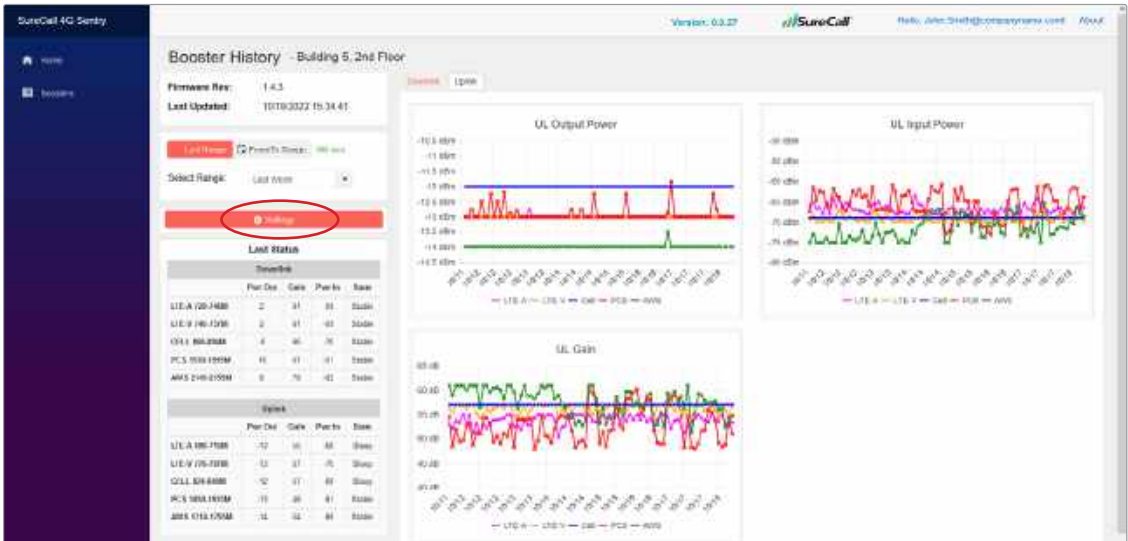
SureCall 4G Sentry

Home

Boosters

Version: 0.0.27

SureCall

Hello, John.Smith@companyname.com

About

Booster History - Building 5, 2nd Floor

Firmware Rev: 1.4.3

Last Updated: 10/18/2022 15:34:41

Last Range

From/To Range

Select Range: Last Week

Settings

Last Status

Downlink

| | Pwr Out | Gain | Pwr In | State |
|---|---|---|---|---|
| LTE-A 728-746M | 2 | 31 | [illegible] | Stable |
| LTE-V 746-757M | 2 | 31 | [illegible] | Stable |
| CELL 869-894M | 4 | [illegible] | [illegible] | Stable |
| PCS 1930-1995M | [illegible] | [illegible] | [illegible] | Stable |
| AWS 2110-2155M | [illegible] | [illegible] | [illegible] | Stable |

Uplink

| | Pwr Out | Gain | Pwr In | State |
|---|---|---|---|---|
| LTE-A 698-716M | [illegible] | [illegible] | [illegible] | Sleep |
| LTE-V 776-787M | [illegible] | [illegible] | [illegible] | Sleep |
| CELL 824-849M | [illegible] | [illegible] | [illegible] | Sleep |
| PCS 1850-1915M | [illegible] | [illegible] | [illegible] | Stable |
| AWS 1710-1755M | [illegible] | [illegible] | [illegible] | Stable |

Downlink Uplink

UL Output Power

-10.5 dBm
-11 dBm
-11.5 dBm
-12 dBm
-12.5 dBm
-13 dBm
-13.5 dBm
-14 dBm
-14.5 dBm

LTE-A LTE-V Cell PCS AWS

UL Input Power

-50 dBm
-55 dBm
-60 dBm
-65 dBm
-70 dBm
-75 dBm
-80 dBm

LTE-A LTE-V Cell PCS AWS

UL Gain

65 dB
60 dB
55 dB
50 dB
45 dB
40 dB

LTE-A LTE-V Cell PCS AWS